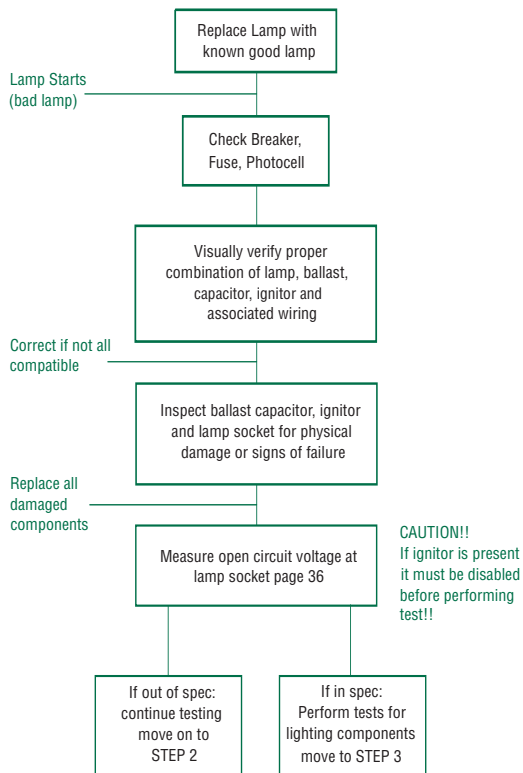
Replace Lamp with known good lamp

Lamp Starts (bad lamp)

Check Breaker, Fuse, Photocell

Visually verify proper combination of lamp, ballast, capacitor, ignitor and associated wiring

Correct if not all compatible

Inspect ballast capacitor, ignitor and lamp socket for physical damage or signs of failure

Replace all damaged components

Measure open circuit voltage at lamp socket page 36

CAUTION!! If ignitor is present it must be disabled before performing test!!

If out of spec: continue testing move on to STEP 2

If in spec: Perform tests for lighting components move to STEP 3